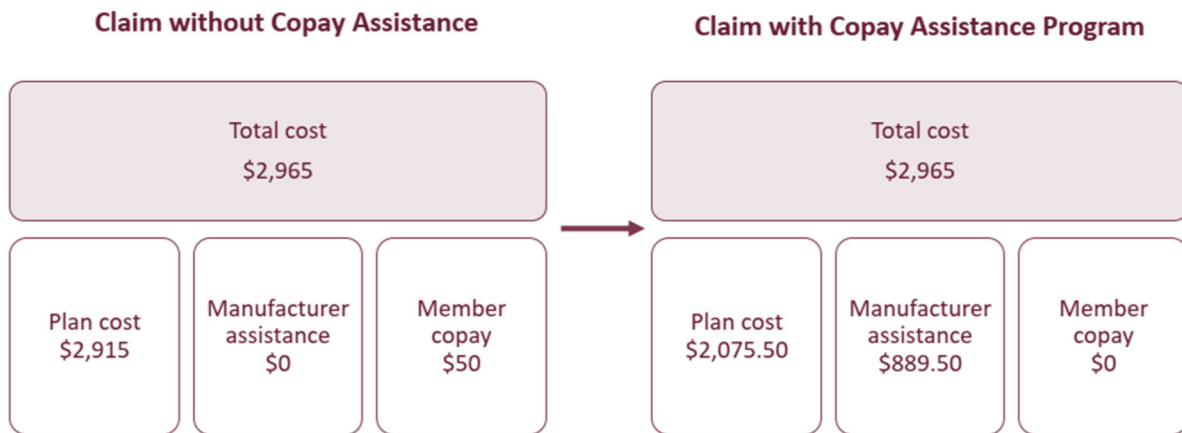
Claim without Copay Assistance

Total cost
\$2,965

Plan cost
\$2,915

Manufacturer assistance
\$0

Member copay
\$50

Claim with Copay Assistance Program

Total cost
\$2,965

Plan cost
\$2,075.50

Manufacturer assistance
\$889.50

Member copay
\$0